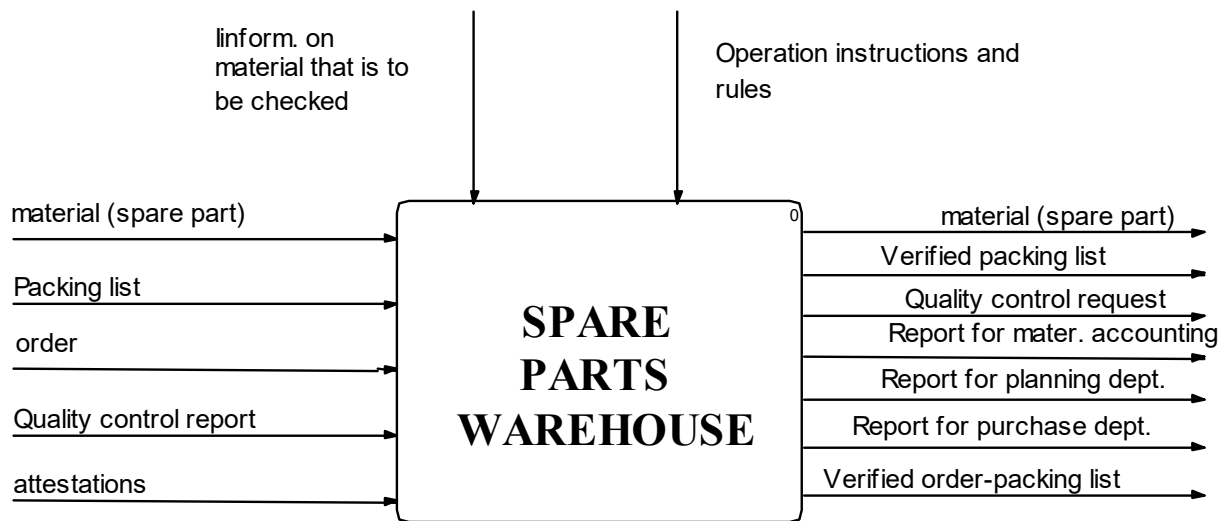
linform. on material that is to be checked

Operation instructions and rules

material (spare part)

Packing list

order

Quality control report

attestations

0

SPARE PARTS WAREHOUSE

material (spare part)

Verified packing list

Quality control request

Report for mater. accounting

Report for planning dept.

Report for purchase dept.

Verified order-packing list